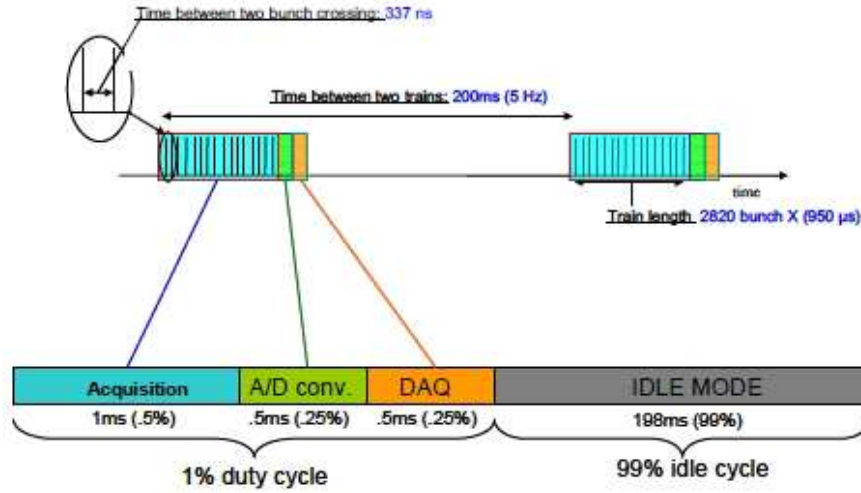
Time between two bunch crossing: 337 ns

Time between two trains: 200ms (5 Hz)

time

Train length 2820 bunch X (950 µs)

Acquisition
1ms (.5%)

A/D conv.
.5ms (.25%)

DAQ
.5ms (.25%)

IDLE MODE
198ms (99%)

1% duty cycle

99% idle cycle